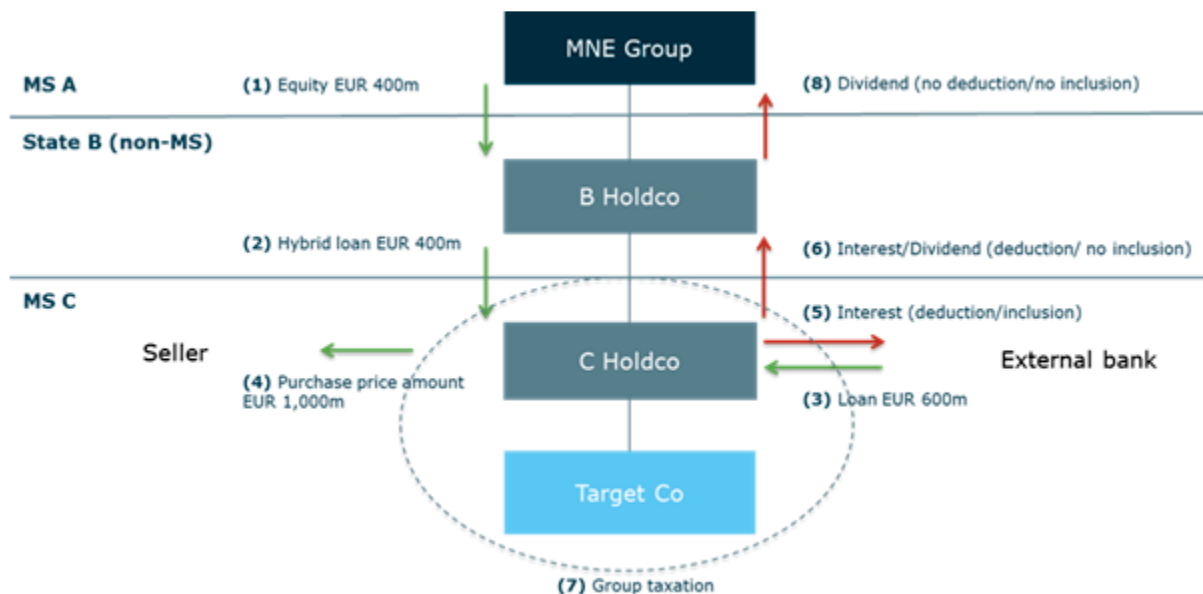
MNE Group

MS A

(1) Equity EUR 400m

(8) Dividend (no deduction/no inclusion)

State B (non-MS)

B Holdco

(2) Hybrid loan EUR 400m

(6) Interest/Dividend (deduction/ no inclusion)

MS C

(5) Interest (deduction/inclusion)

Seller

C Holdco

External bank

(4) Purchase price amount EUR 1,000m

(3) Loan EUR 600m

Target Co

(7) Group taxation